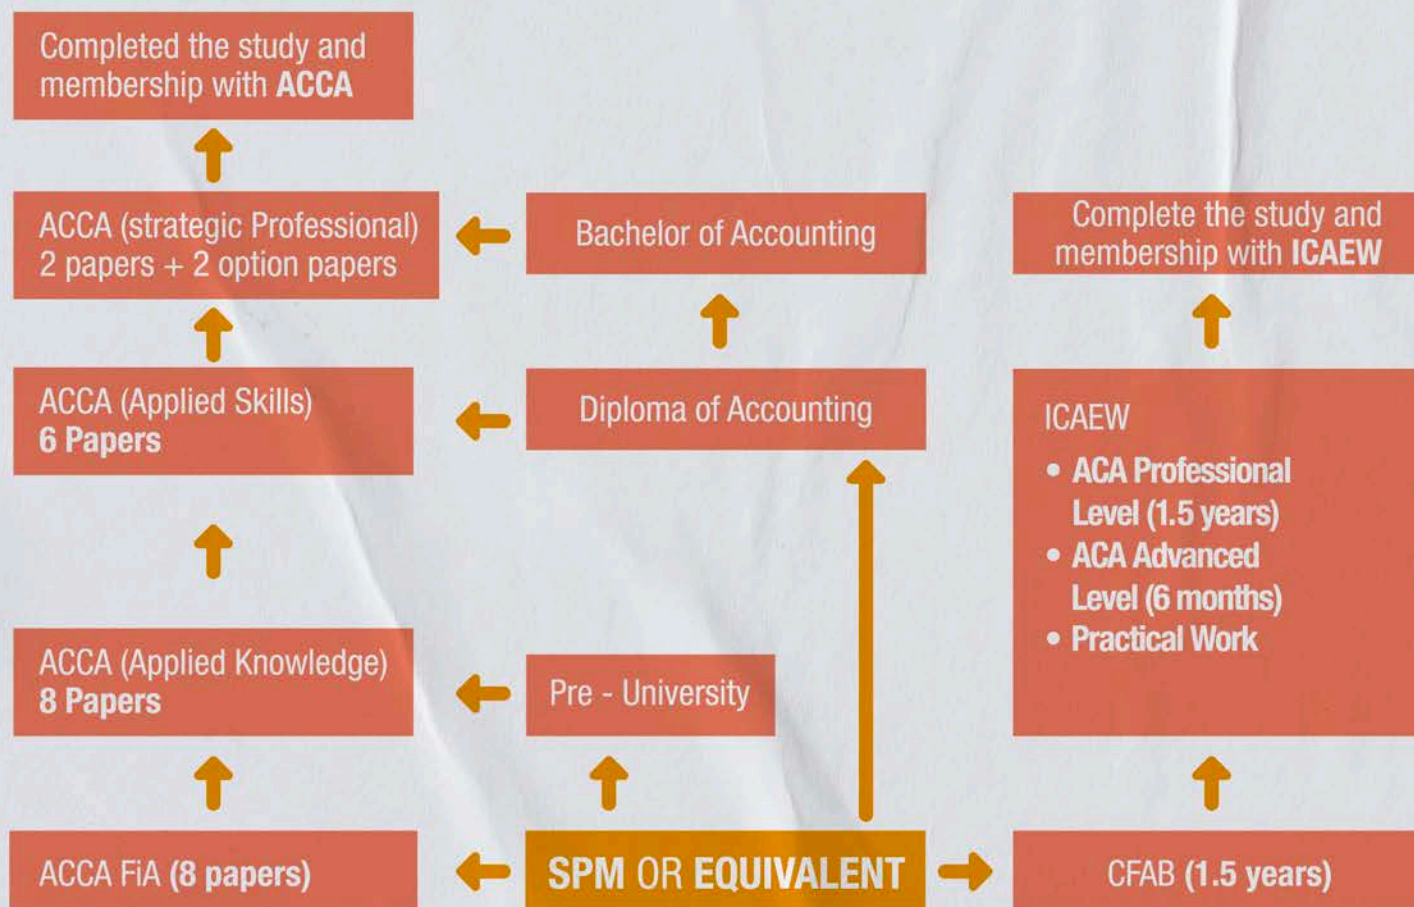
Completed the study and membership with **ACCA**

ACCA (strategic Professional) 2 papers + 2 option papers

Bachelor of Accounting

Complete the study and membership with **ICAEW**

ACCA (Applied Skills) **6 Papers**

Diploma of Accounting

ICAEW
• ACA Professional Level (1.5 years)
• ACA Advanced Level (6 months)
• Practical Work

ACCA (Applied Knowledge) **8 Papers**

Pre - University

ACCA FiA **(8 papers)**

**SPM** OR **EQUIVALENT**

CFAB **(1.5 years)**